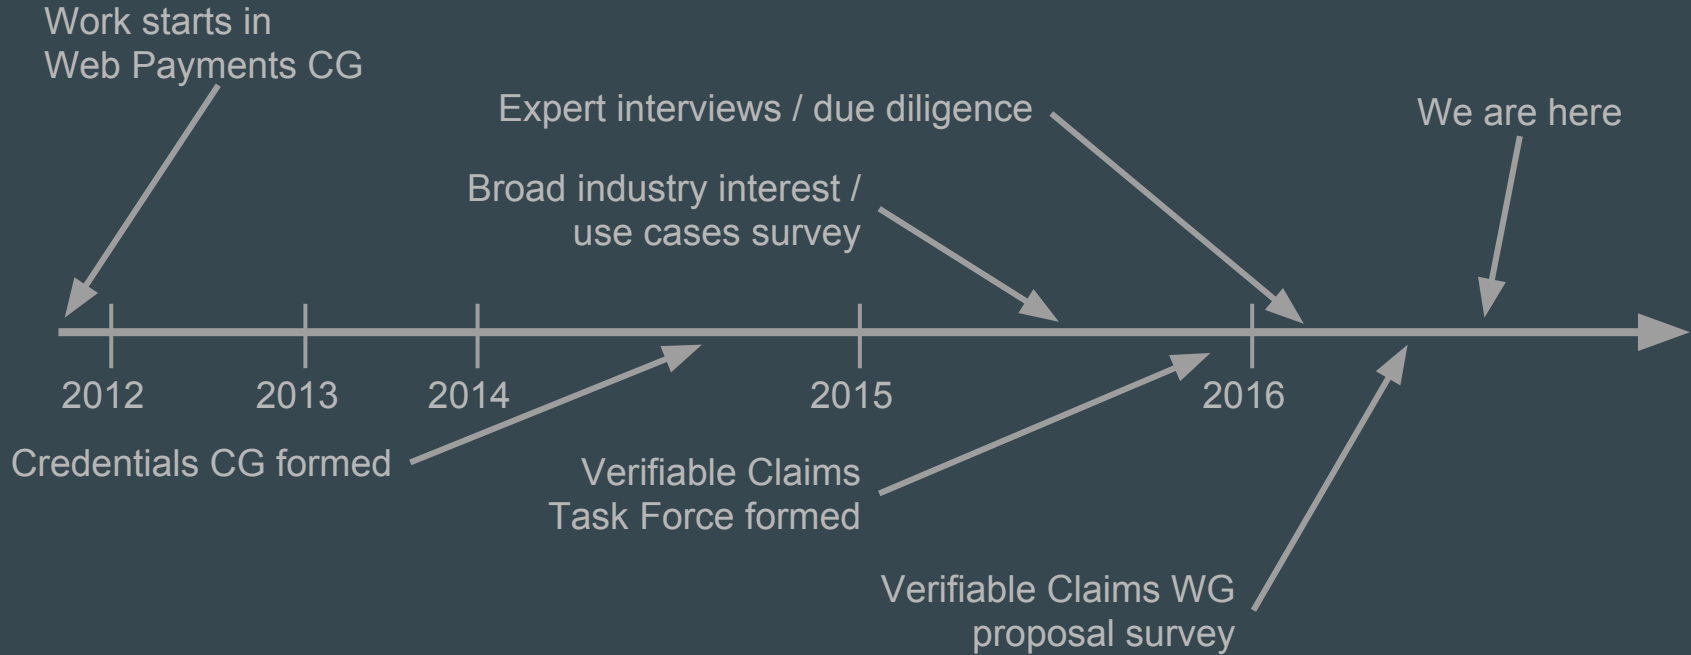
Work starts in Web Payments CG

Expert interviews / due diligence

We are here

Broad industry interest / use cases survey

2012

2013

2014

2015

2016

Credentials CG formed

Verifiable Claims Task Force formed

Verifiable Claims WG proposal survey